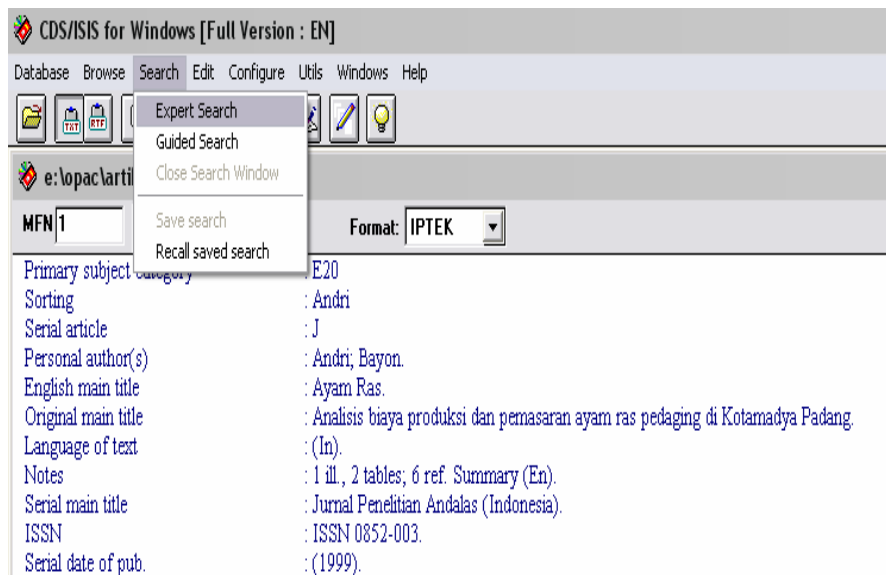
CDS/ISIS for Windows [Full Version : EN]

Database Browse Search Edit Configure Utils Windows Help

Expert Search
Guided Search
Close Search Window
Save search
Recall saved search

e:\opac\arti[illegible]

MFN 1

Format: IPTEK

Primary subject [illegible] : E20
Sorting : Andri
Serial article : J
Personal author(s) : Andri; Bayon.
English main title : Ayam Ras.
Original main title : Analisis biaya produksi dan pemasaran ayam ras pedaging di Kotamadya Padang.
Language of text : (In).
Notes : 1 ill., 2 tables; 6 ref. Summary (En).
Serial main title : Jurnal Penelitian Andalas (Indonesia).
ISSN : ISSN 0852-003.
Serial date of pub. : (1999).